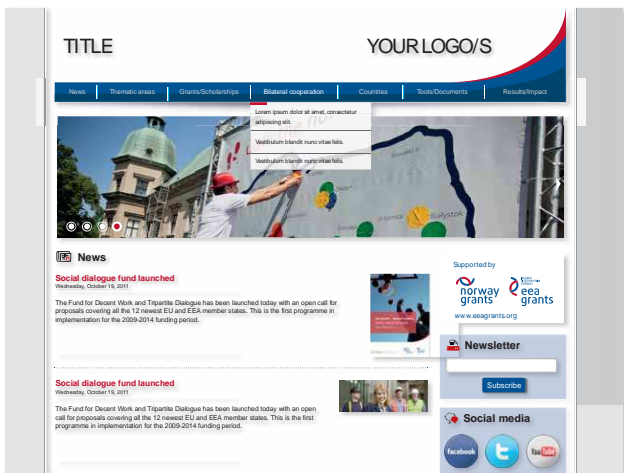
TITLE

YOUR LOGO/S

News | Thematic areas | Grants/Scholarships | Bilateral cooperation | Countries | Tools/Documents | Results/Impact

Lorem ipsum dolor sit amet, consectetur adipiscing elit.

Vestibulum blandit nunc vitae felis.

Vestibulum blandit nunc vitae felis.

News

Social dialogue fund launched
Wednesday, October 19, 2011

The Fund for Decent Work and Tripartite Dialogue has been launched today with an open call for proposals covering all the 12 newest EU and EEA member states. This is the first programme in implementation for the 2009-2014 funding period.

Social dialogue fund launched
Wednesday, October 19, 2011

The Fund for Decent Work and Tripartite Dialogue has been launched today with an open call for proposals covering all the 12 newest EU and EEA member states. This is the first programme in implementation for the 2009-2014 funding period.

Supported by

norway grants

eea grants

www.eeagrants.org

Newsletter

Subscribe

Social media

facebook

You Tube